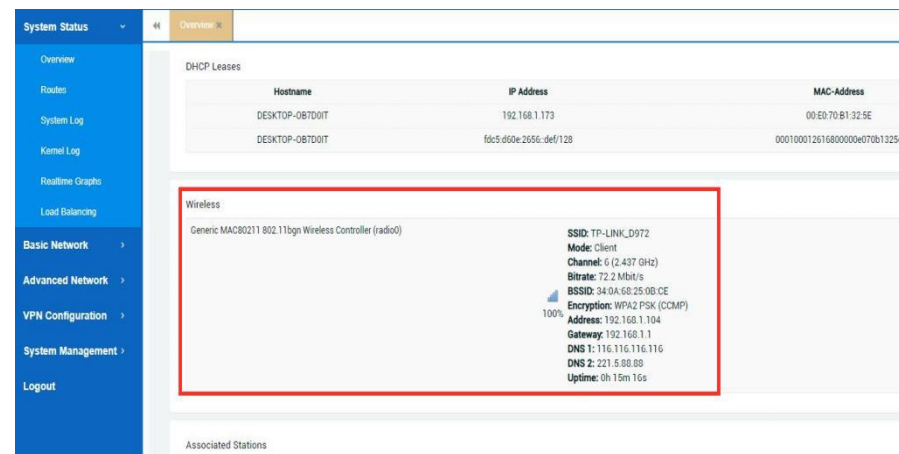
System Status

Overview

Routes

System Log

Kernel Log

Realtime Graphs

Load Balancing

Basic Network

Advanced Network

VPN Configuration

System Management

Logout

Overview

DHCP Leases

| Hostname | IP Address | MAC-Address |
|---|---|---|
| DESKTOP-OB7D0IT | 192.168.1.173 | 00:E0:70:B1:32:5E |
| DESKTOP-OB7D0IT | fdc5:d60e:2656::def/128 | 000100012616800000e070b1325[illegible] |

Wireless

Generic MAC80211 802.11bgn Wireless Controller (radio0)

100%

SSID: TP-LINK_D972
Mode: Client
Channel: 6 (2.437 GHz)
Bitrate: 72.2 Mbit/s
BSSID: 34:0A:68:25:0B:CE
Encryption: WPA2 PSK (CCMP)
Address: 192.168.1.104
Gateway: 192.168.1.1
DNS 1: 116.116.116.116
DNS 2: 221.5.88.88
Uptime: 0h 15m 16s

Associated Stations